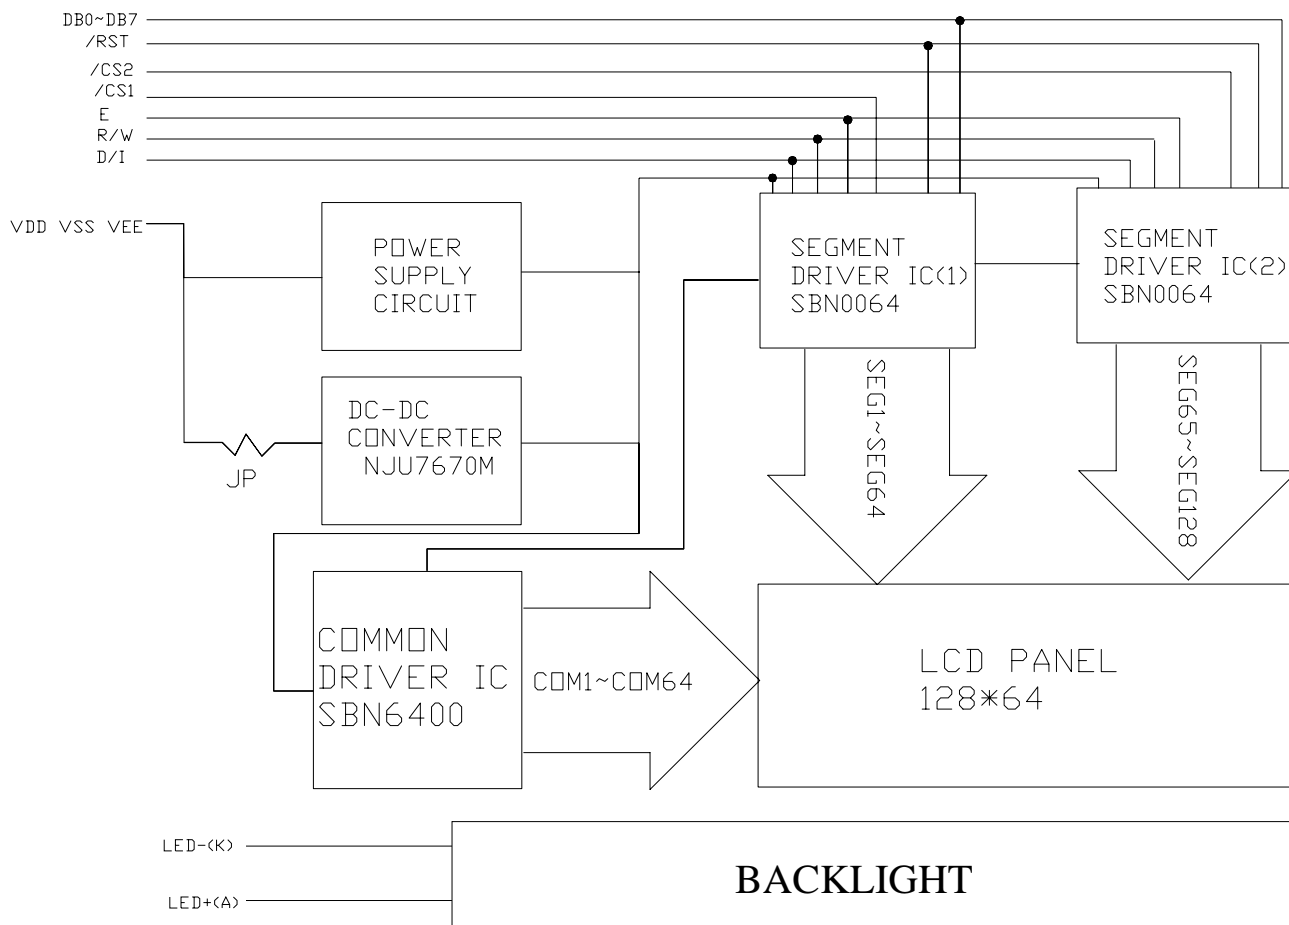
DB0~DB7
/RST
/CS2
/CS1
E
R/W
D/I

VDD VSS VEE

POWER SUPPLY CIRCUIT

DC-DC CONVERTER NJU7670M

JP

SEGMENT DRIVER IC(1) SBN0064

SEGMENT DRIVER IC(2) SBN0064

SEG1~SEG64

SEG65~SEG128

COMMON DRIVER IC SBN6400

COM1~COM64

LCD PANEL 128*64

LED-(K)
LED+(A)

BACKLIGHT